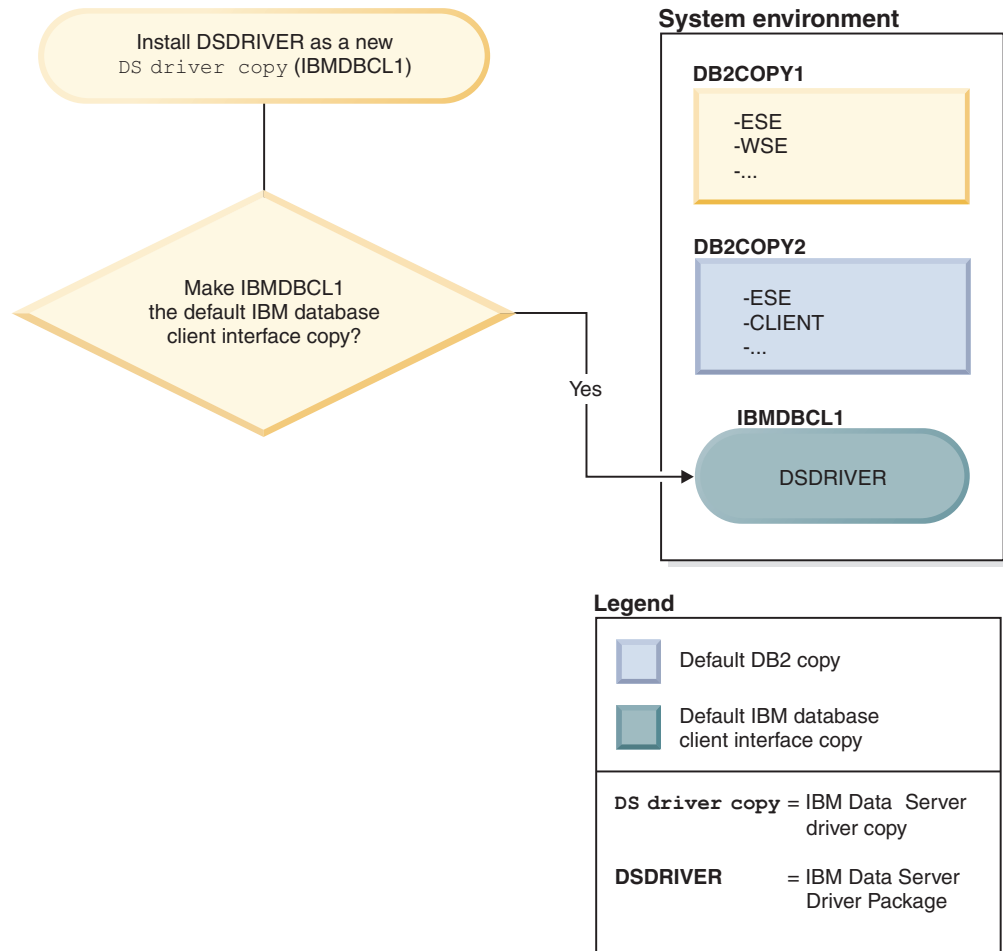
Install DSDRIVER as a new DS driver copy (IBMDBCL1)

Make IBMDBCL1 the default IBM database client interface copy?

Yes

System environment

DB2COPY1

-ESE
-WSE
-...

DB2COPY2

-ESE
-CLIENT
-...

IBMDBCL1

DSDRIVER

Legend

Default DB2 copy

Default IBM database client interface copy

DS driver copy = IBM Data Server driver copy

DSDRIVER = IBM Data Server Driver Package